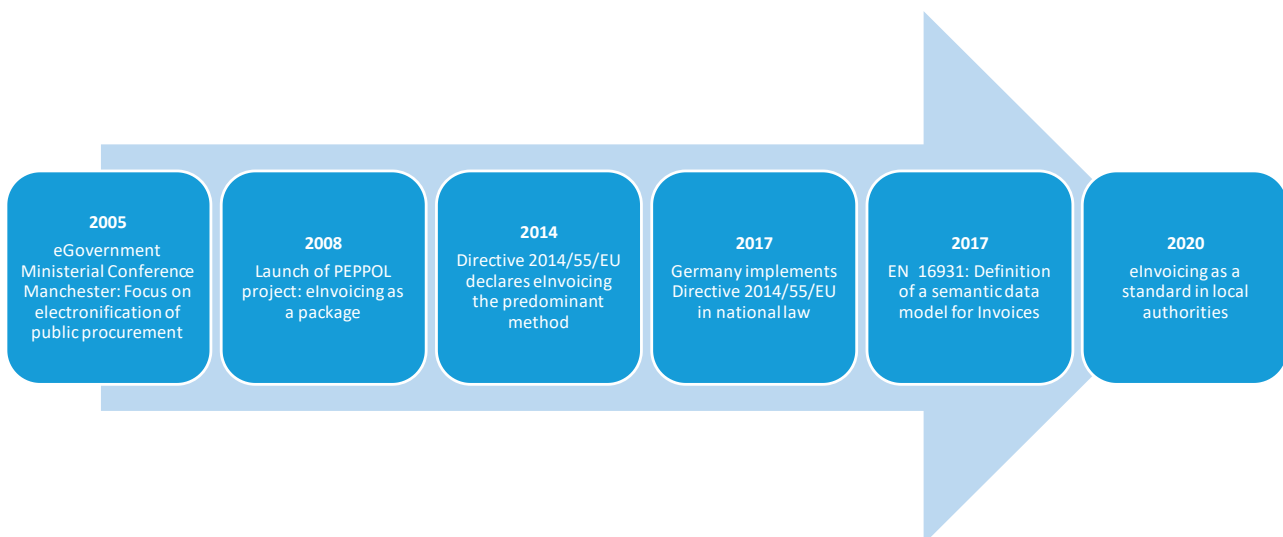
2005
eGovernment Ministerial Conference Manchester: Focus on electronification of public procurement

2008
Launch of PEPPOL project: eInvoicing as a package

2014
Directive 2014/55/EU declares eInvoicing the predominant method

2017
Germany implements Directive 2014/55/EU in national law

2017
EN 16931: Definition of a semantic data model for Invoices

2020
eInvoicing as a standard in local authorities